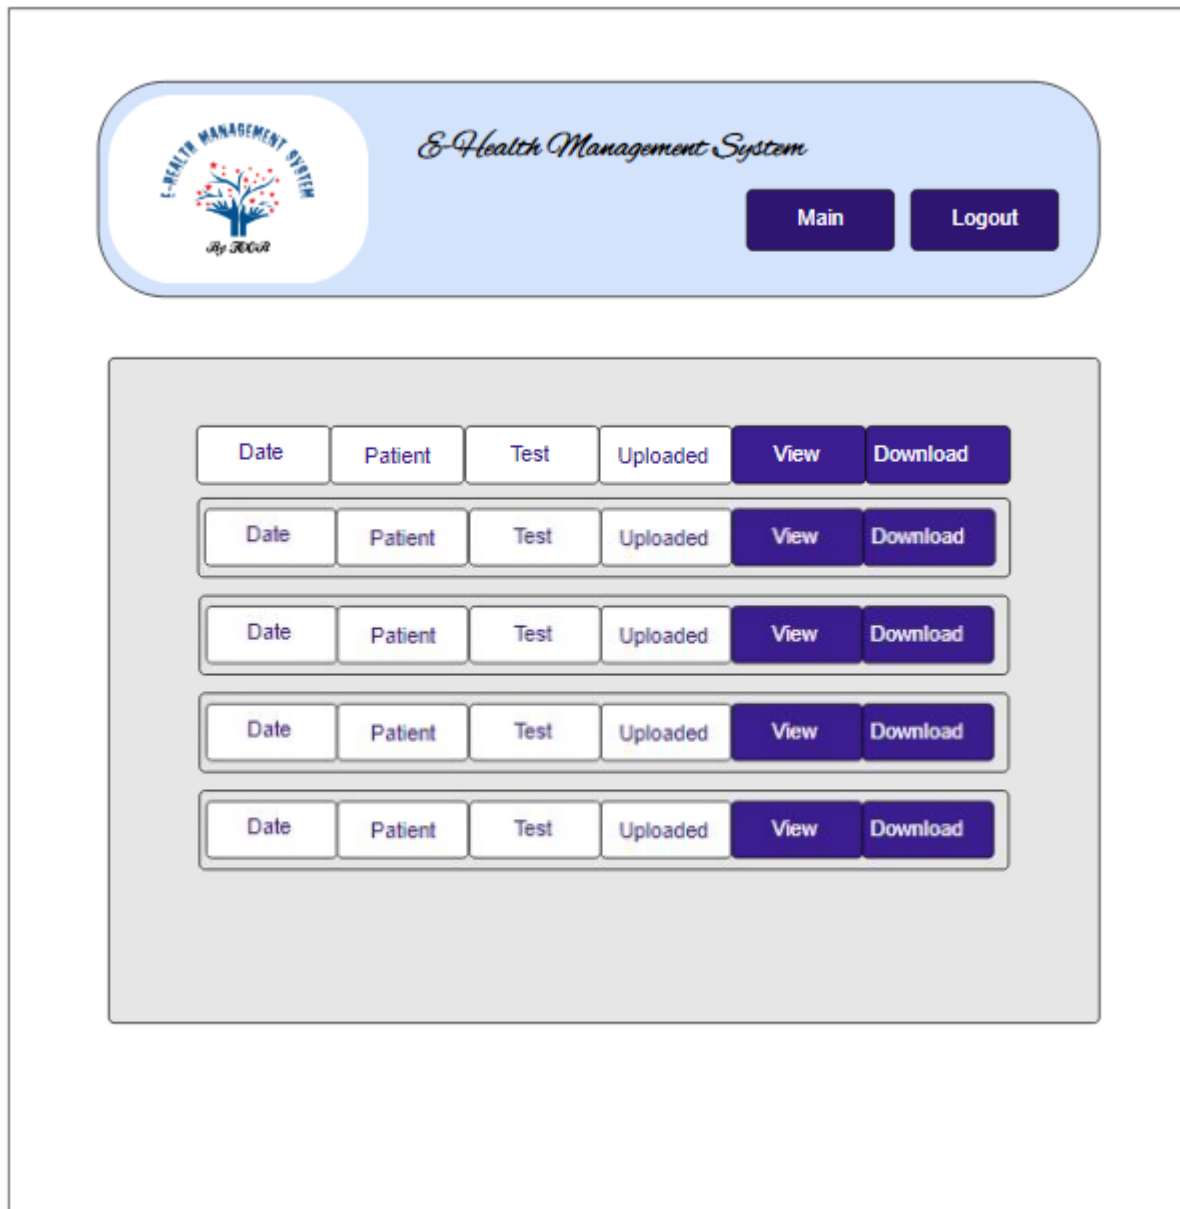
E-HEALTH MANAGEMENT SYSTEM
By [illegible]

E-Health Management System

Main
Logout

| Date | Patient | Test | Uploaded | View | Download |
|---|---|---|---|---|---|
| Date | Patient | Test | Uploaded | View | Download |
| Date | Patient | Test | Uploaded | View | Download |
| Date | Patient | Test | Uploaded | View | Download |
| Date | Patient | Test | Uploaded | View | Download |